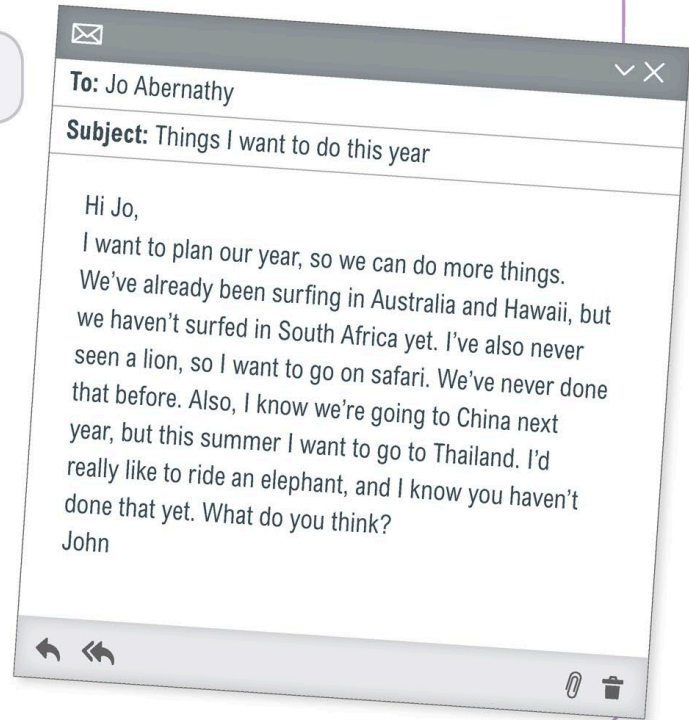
To: Jo Abernathy

Subject: Things I want to do this year

Hi Jo,
I want to plan our year, so we can do more things. We've already been surfing in Australia and Hawaii, but we haven't surfed in South Africa yet. I've also never seen a lion, so I want to go on safari. We've never done that before. Also, I know we're going to China next year, but this summer I want to go to Thailand. I'd really like to ride an elephant, and I know you haven't done that yet. What do you think?
John